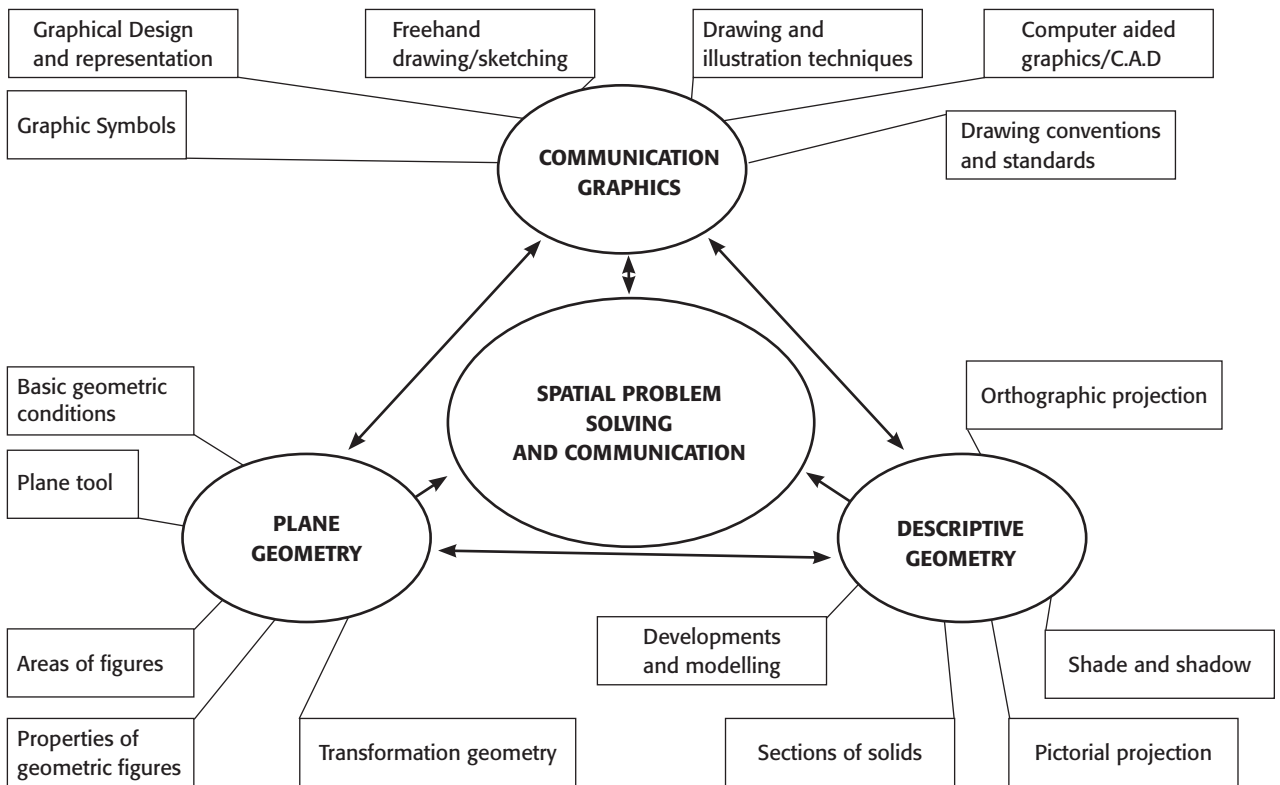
Graphical Design and representation

Freehand drawing/sketching

Drawing and illustration techniques

Computer aided graphics/C.A.D

Graphic Symbols

Drawing conventions and standards

COMMUNICATION GRAPHICS

SPATIAL PROBLEM SOLVING AND COMMUNICATION

Basic geometric conditions

Plane tool

PLANE GEOMETRY

Orthographic projection

DESCRIPTIVE GEOMETRY

Areas of figures

Developments and modelling

Shade and shadow

Properties of geometric figures

Transformation geometry

Sections of solids

Pictorial projection